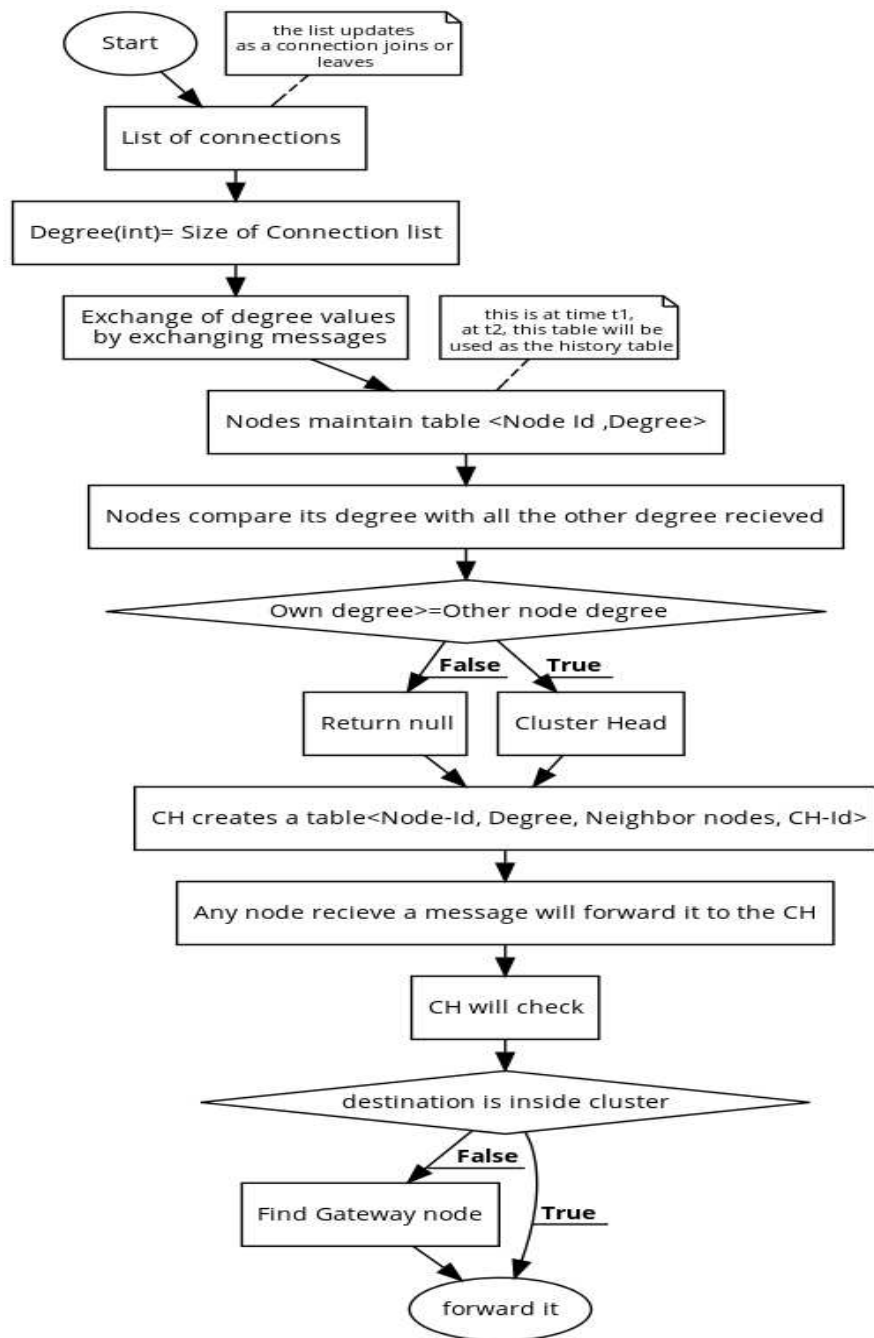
Start

the list updates as a connection joins or leaves

List of connections

Degree(int)= Size of Connection list

Exchange of degree values by exchanging messages

this is at time t1, at t2, this table will be used as the history table

Nodes maintain table <Node Id ,Degree>

Nodes compare its degree with all the other degree recieved

Own degree>=Other node degree

False

True

Return null

Cluster Head

CH creates a table<Node-Id, Degree, Neighbor nodes, CH-Id>

Any node recieve a message will forward it to the CH

CH will check

destination is inside cluster

False

True

Find Gateway node

forward it